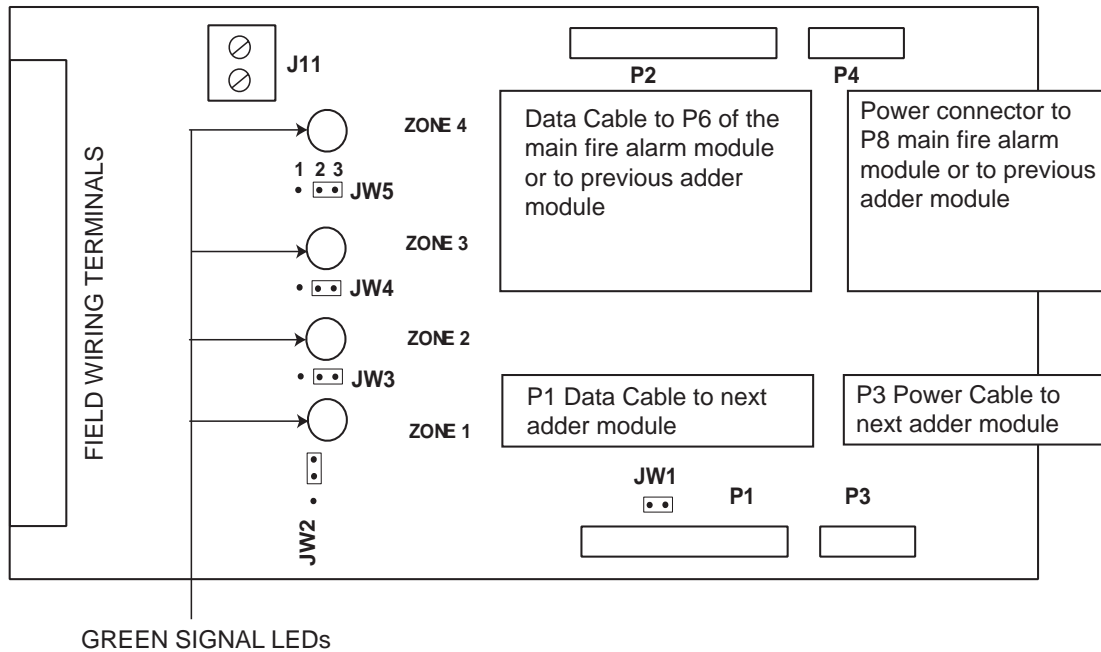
J11

P2

P4

FIELD WIRING TERMINALS

ZONE 4

1 2 3

JW5

Data Cable to P6 of the main fire alarm module or to previous adder module

Power connector to P8 main fire alarm module or to previous adder module

ZONE 3

JW4

ZONE 2

JW3

ZONE 1

P1 Data Cable to next adder module

P3 Power Cable to next adder module

JW2

JW1

P1

P3

GREEN SIGNAL LEDs